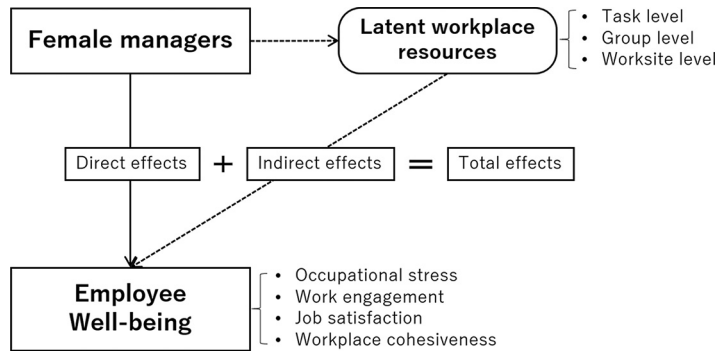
Female managers

Latent workplace resources

• Task level
• Group level
• Worksite level

Direct effects + Indirect effects = Total effects

Employee Well-being

• Occupational stress
• Work engagement
• Job satisfaction
• Workplace cohesiveness